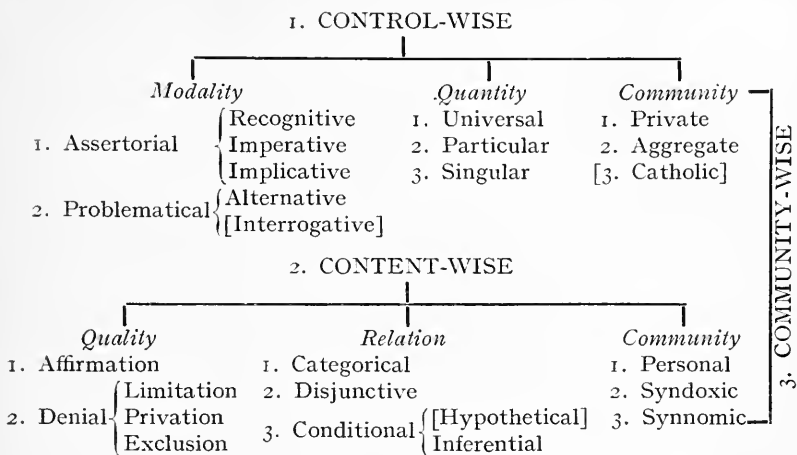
1. CONTROL-WISE

*Modality*
1. Assertorial: Recognitive, Imperative, Implicative
2. Problematical: Alternative, [Interrogative]

*Quantity*
1. Universal
2. Particular
3. Singular

*Community*
1. Private
2. Aggregate
[3. Catholic]

2. CONTENT-WISE

*Quality*
1. Affirmation
2. Denial: Limitation, Privation, Exclusion

*Relation*
1. Categorical
2. Disjunctive
3. Conditional: [Hypothetical], Inferential

*Community*
1. Personal
2. Syndoxic
3. Synnomic

3. COMMUNITY-WISE